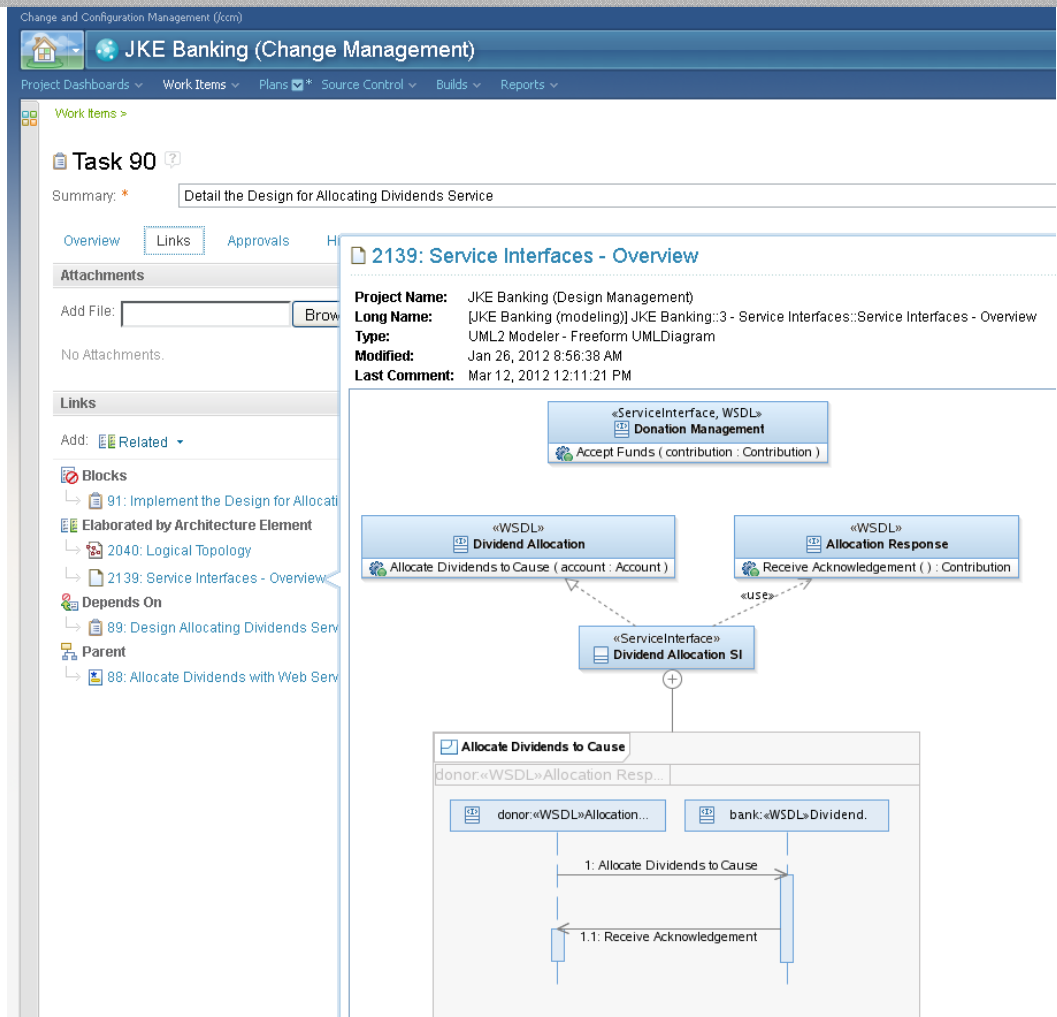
Change and Configuration Management (/ccm)

JKE Banking (Change Management)

Project Dashboards Work Items Plans Source Control Builds Reports

Work Items >

Task 90

Summary: * Detail the Design for Allocating Dividends Service

Overview Links Approvals H

Attachments

Add File: Brow

No Attachments.

Links

Add: Related

Blocks
91: Implement the Design for Allocati

Elaborated by Architecture Element
2040: Logical Topology
2139: Service Interfaces - Overview

Depends On
89: Design Allocating Dividends Serv

Parent
88: Allocate Dividends with Web Serv

2139: Service Interfaces - Overview

Project Name: JKE Banking (Design Management)
Long Name: [JKE Banking (modeling)] JKE Banking::3 - Service Interfaces::Service Interfaces - Overview
Type: UML2 Modeler - Freeform UMLDiagram
Modified: Jan 26, 2012 8:56:38 AM
Last Comment: Mar 12, 2012 12:11:21 PM

«ServiceInterface, WSDL»
Donation Management
Accept Funds ( contribution : Contribution )

«WSDL»
Dividend Allocation
Allocate Dividends to Cause ( account : Account )

«WSDL»
Allocation Response
Receive Acknowledgement ( ) : Contribution

«use»

«ServiceInterface»
Dividend Allocation SI

Allocate Dividends to Cause

donor:«WSDL»Allocation Resp...

donor:«WSDL»Allocation...

bank:«WSDL»Dividend.

1: Allocate Dividends to Cause

1.1: Receive Acknowledgement